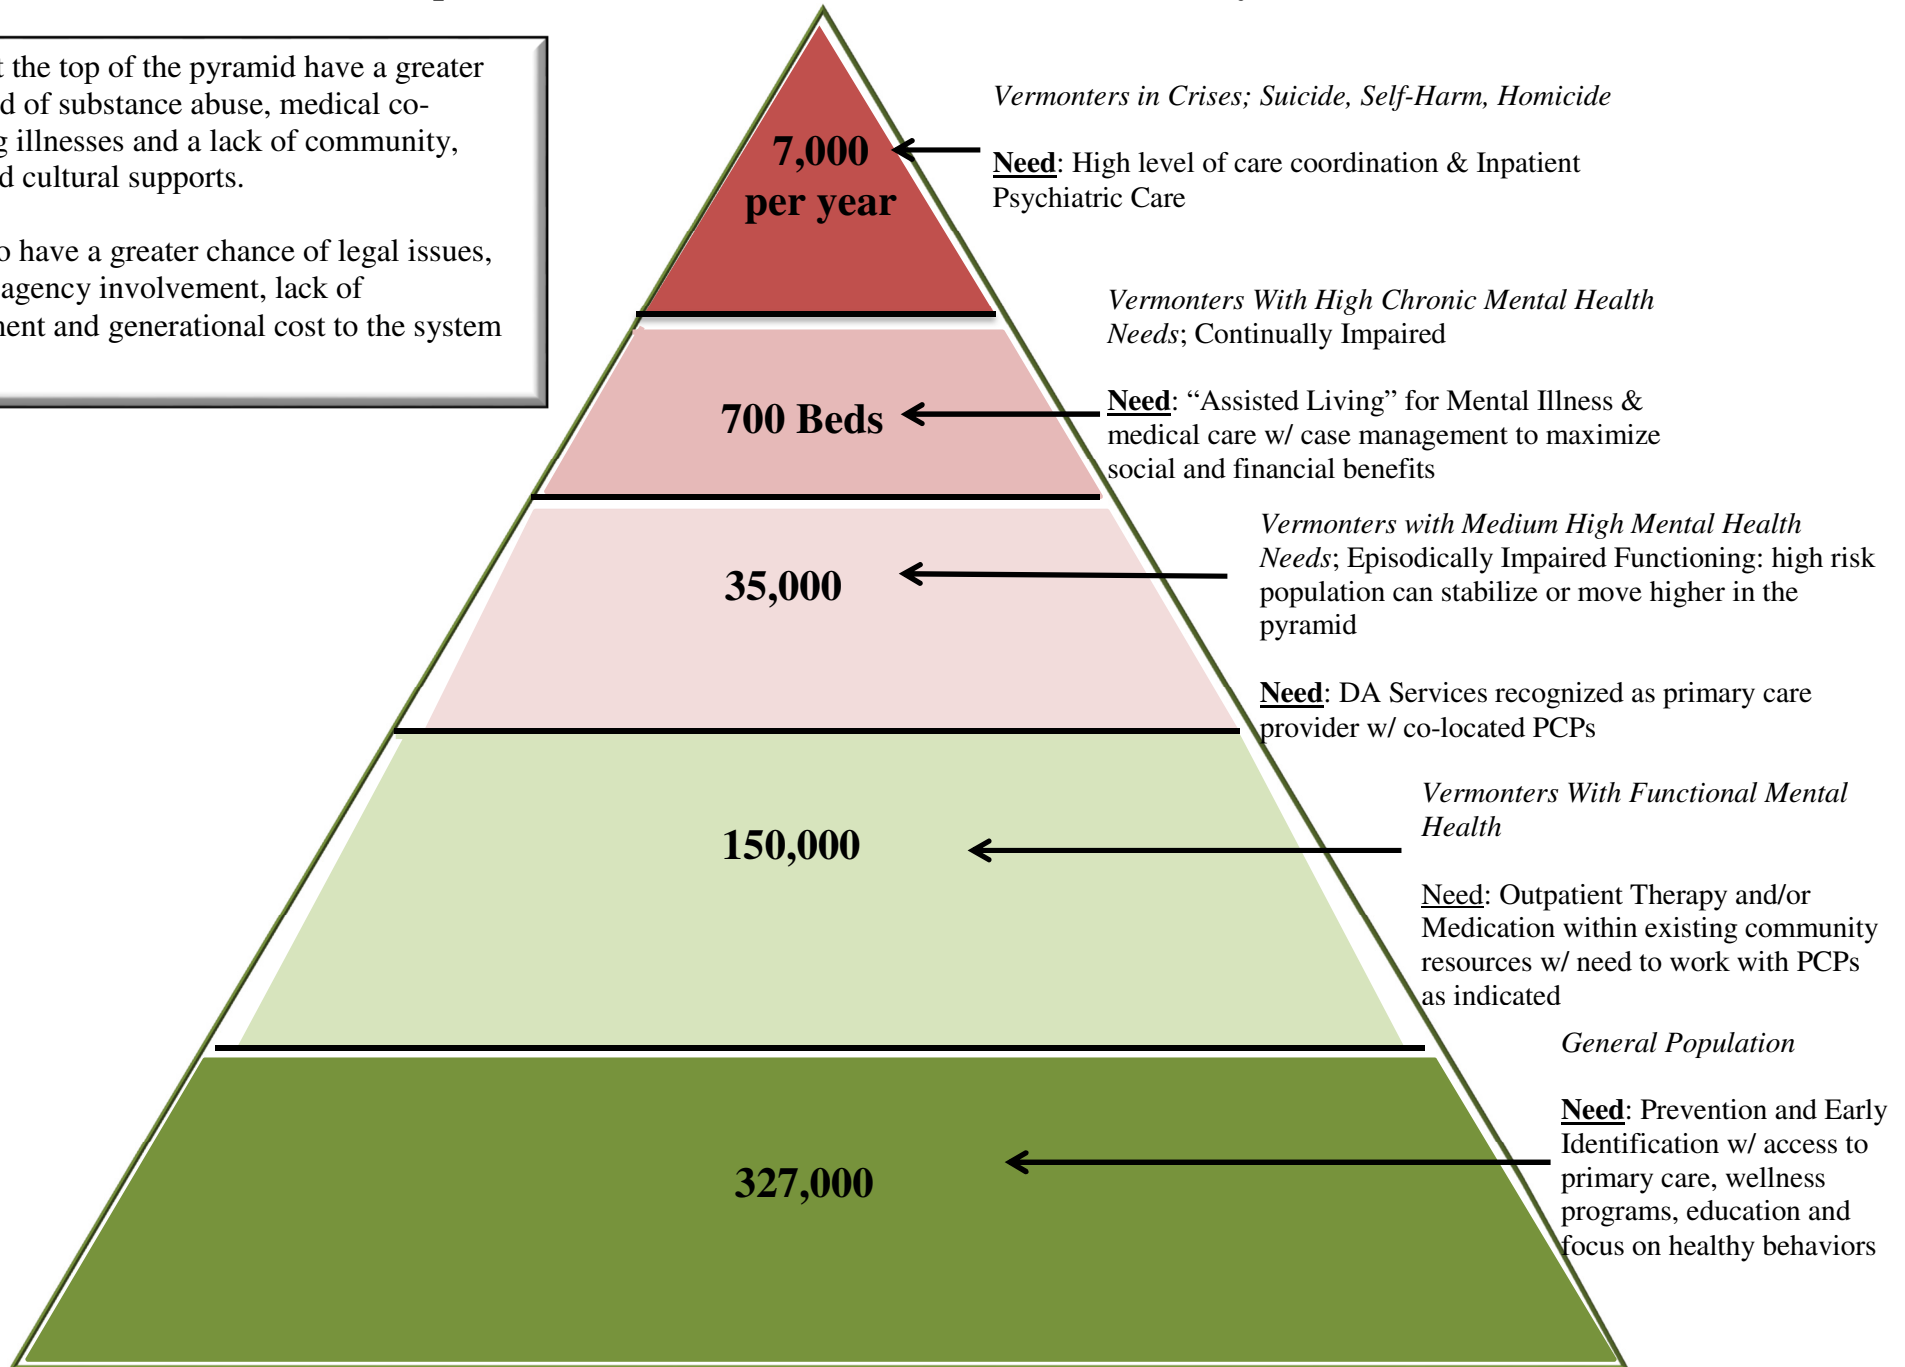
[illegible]t the top of the pyramid have a greater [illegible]d of substance abuse, medical co-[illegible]g illnesses and a lack of community, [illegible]d cultural supports.

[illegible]o have a greater chance of legal issues, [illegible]agency involvement, lack of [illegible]ent and generational cost to the system

7,000 per year

Vermonters in Crises; Suicide, Self-Harm, Homicide

Need: High level of care coordination & Inpatient Psychiatric Care

700 Beds

Vermonters With High Chronic Mental Health Needs; Continually Impaired

Need: "Assisted Living" for Mental Illness & medical care w/ case management to maximize social and financial benefits

35,000

Vermonters with Medium High Mental Health Needs; Episodically Impaired Functioning: high risk population can stabilize or move higher in the pyramid

Need: DA Services recognized as primary care provider w/ co-located PCPs

150,000

Vermonters With Functional Mental Health

Need: Outpatient Therapy and/or Medication within existing community resources w/ need to work with PCPs as indicated

327,000

General Population

Need: Prevention and Early Identification w/ access to primary care, wellness programs, education and focus on healthy behaviors